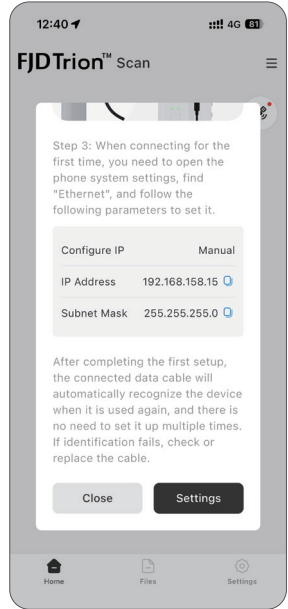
12:40

4G 81

FJDTrion™ Scan

Step 3: When connecting for the first time, you need to open the phone system settings, find "Ethernet", and follow the following parameters to set it.

| Configure IP | Manual |
|---|---|
| IP Address | 192.168.158.15 |
| Subnet Mask | 255.255.255.0 |

After completing the first setup, the connected data cable will automatically recognize the device when it is used again, and there is no need to set it up multiple times. If identification fails, check or replace the cable.

Close

Settings

Home

Files

Settings